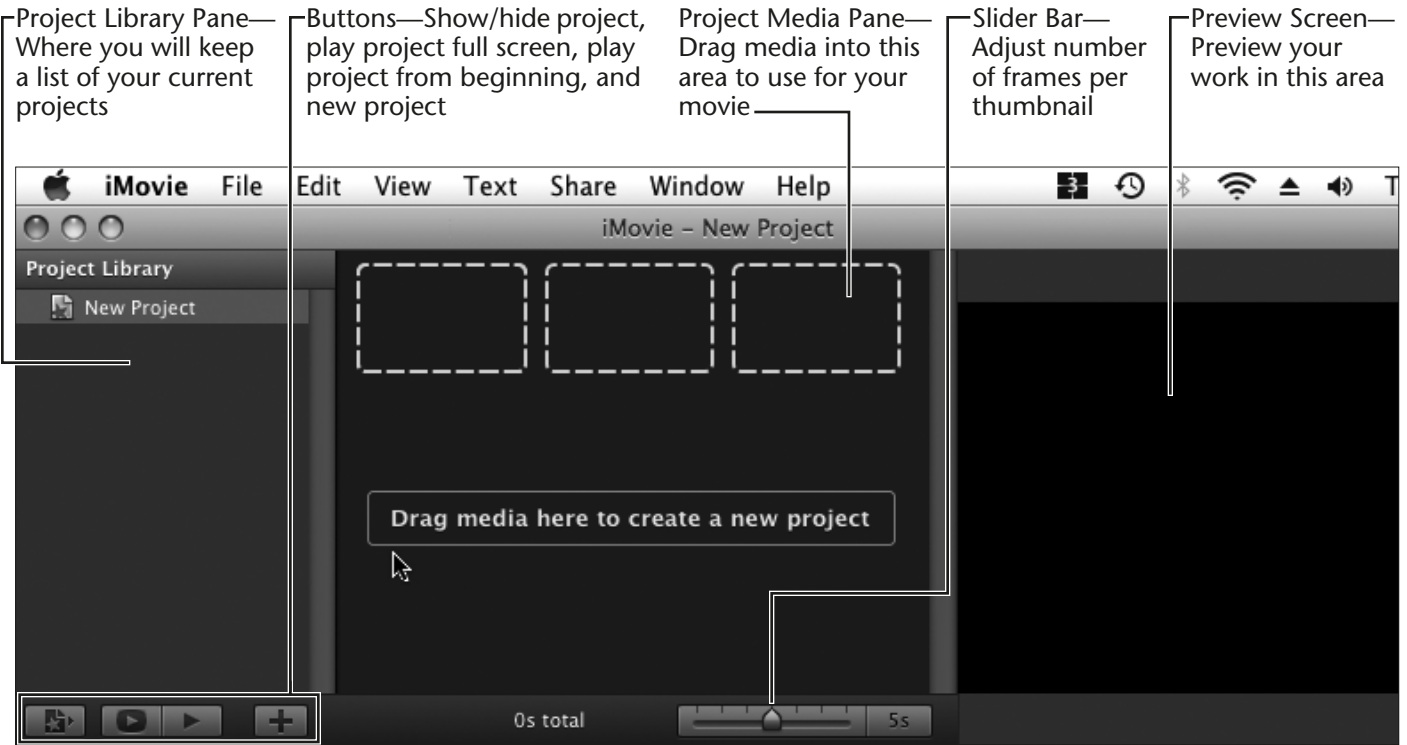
Project Library Pane— Where you will keep a list of your current projects

Buttons—Show/hide project, play project full screen, play project from beginning, and new project

Project Media Pane— Drag media into this area to use for your movie

Slider Bar— Adjust number of frames per thumbnail

Preview Screen— Preview your work in this area

iMovie File Edit View Text Share Window Help

3

iMovie – New Project

Project Library

New Project

Drag media here to create a new project

0s total

5s